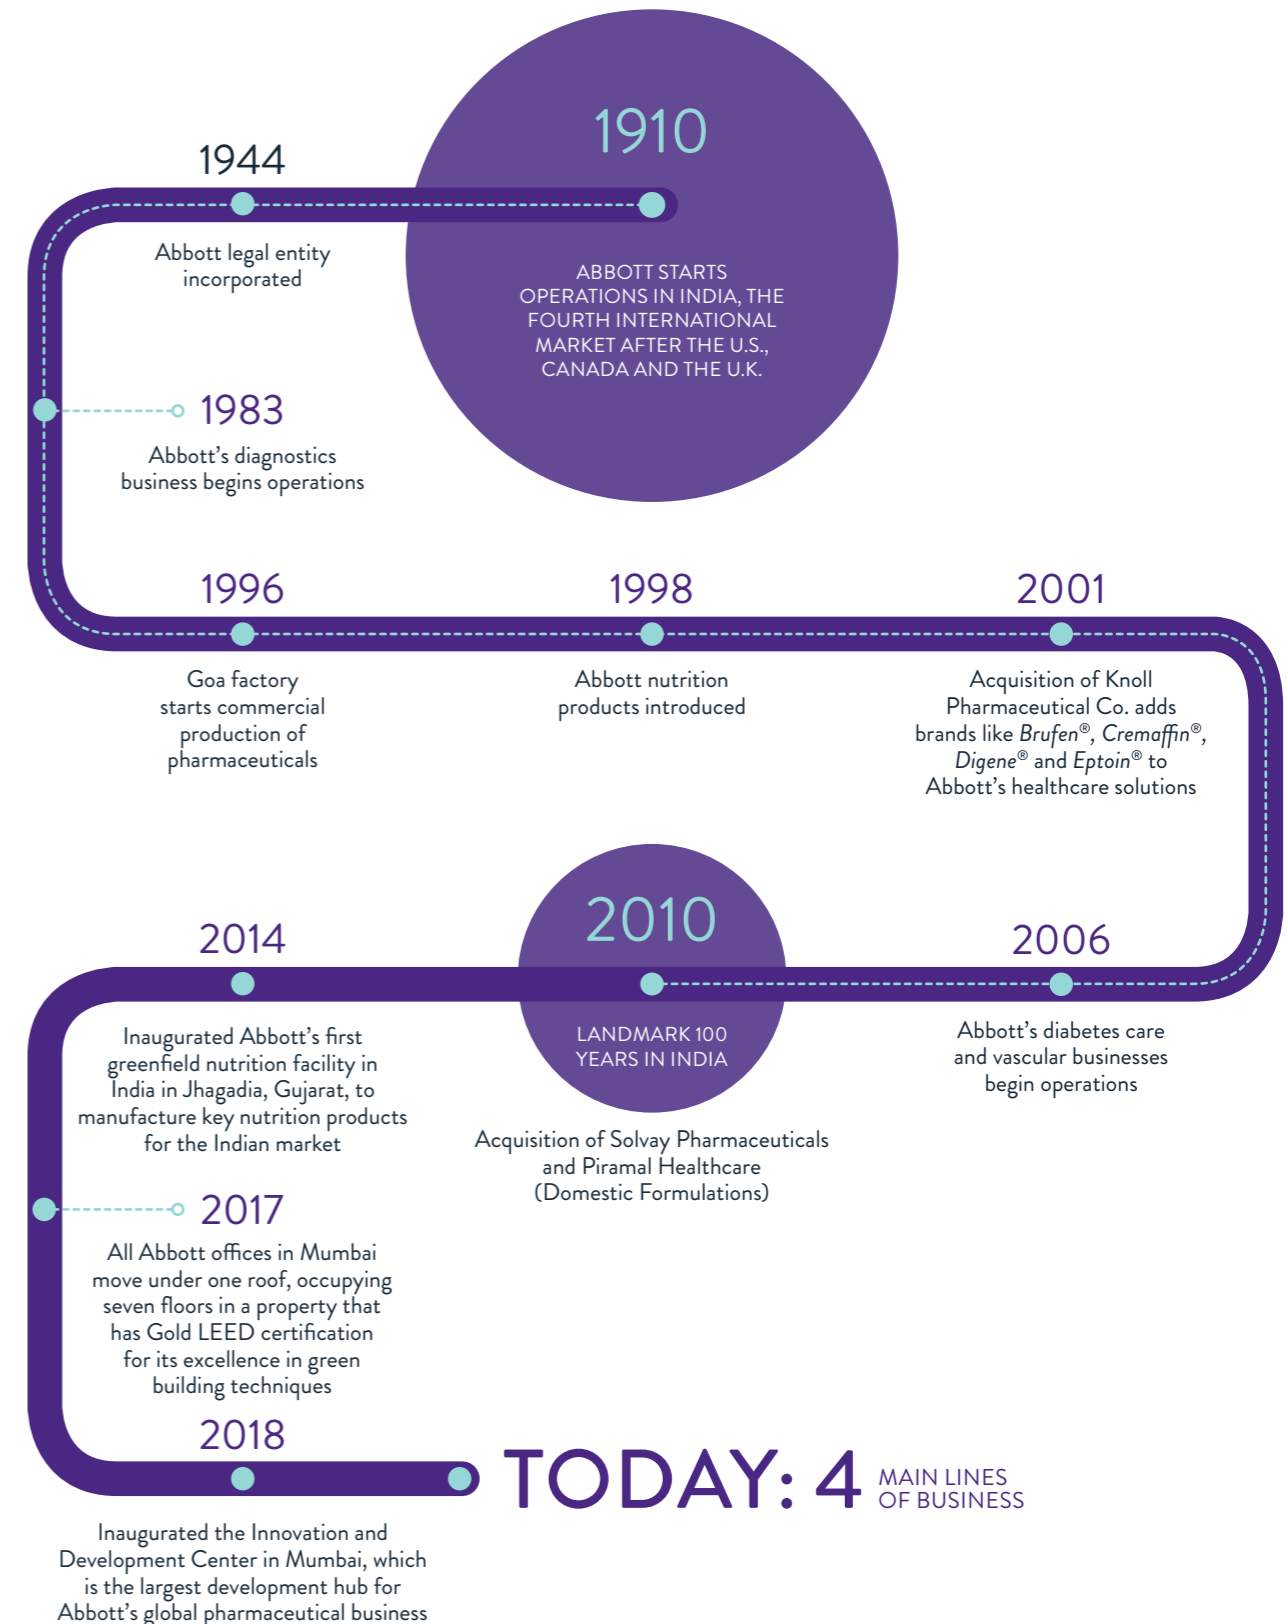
1910

ABBOTT STARTS OPERATIONS IN INDIA, THE FOURTH INTERNATIONAL MARKET AFTER THE U.S., CANADA AND THE U.K.

1944

Abbott legal entity incorporated

1983

Abbott's diagnostics business begins operations

1996

Goa factory starts commercial production of pharmaceuticals

1998

Abbott nutrition products introduced

2001

Acquisition of Knoll Pharmaceutical Co. adds brands like *Brufen*®, *Cremaffin*®, *Digene*® and *Eptoin*® to Abbott's healthcare solutions

2014

Inaugurated Abbott's first greenfield nutrition facility in India in Jhagadia, Gujarat, to manufacture key nutrition products for the Indian market

2010

LANDMARK 100 YEARS IN INDIA

Acquisition of Solvay Pharmaceuticals and Piramal Healthcare (Domestic Formulations)

2006

Abbott's diabetes care and vascular businesses begin operations

2017

All Abbott offices in Mumbai move under one roof, occupying seven floors in a property that has Gold LEED certification for its excellence in green building techniques

2018

Inaugurated the Innovation and Development Center in Mumbai, which is the largest development hub for Abbott's global pharmaceutical business

TODAY: 4 MAIN LINES OF BUSINESS